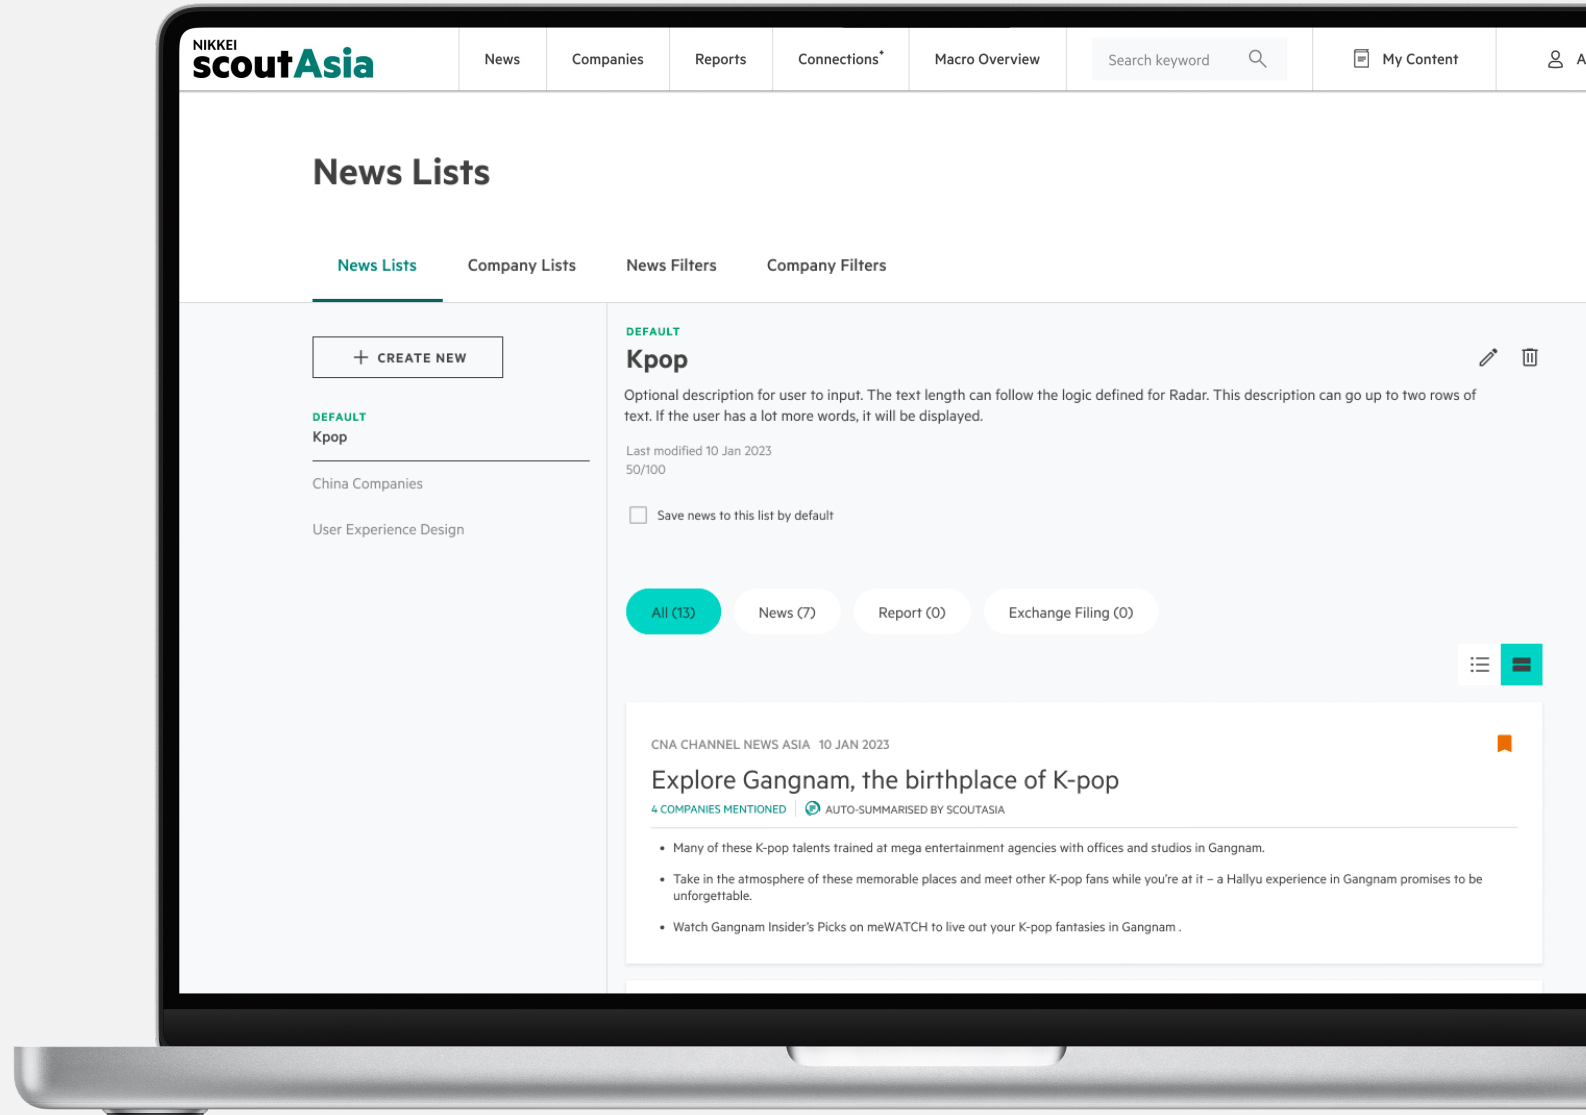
NIKKEI scoutAsia

News | Companies | Reports | Connections* | Macro Overview | Search keyword | My Content | A

News Lists

News Lists | Company Lists | News Filters | Company Filters

+ CREATE NEW

DEFAULT
Kpop

China Companies

User Experience Design

DEFAULT
Kpop

Optional description for user to input. The text length can follow the logic defined for Radar. This description can go up to two rows of text. If the user has a lot more words, it will be displayed.

Last modified 10 Jan 2023
50/100

Save news to this list by default

All (13) | News (7) | Report (0) | Exchange Filing (0)

CNA CHANNEL NEWS ASIA 10 JAN 2023

Explore Gangnam, the birthplace of K-pop

4 COMPANIES MENTIONED | AUTO-SUMMARISED BY SCOUTASIA

• Many of these K-pop talents trained at mega entertainment agencies with offices and studios in Gangnam.

• Take in the atmosphere of these memorable places and meet other K-pop fans while you're at it – a Hallyu experience in Gangnam promises to be unforgettable.

• Watch Gangnam Insider's Picks on meWATCH to live out your K-pop fantasies in Gangnam .